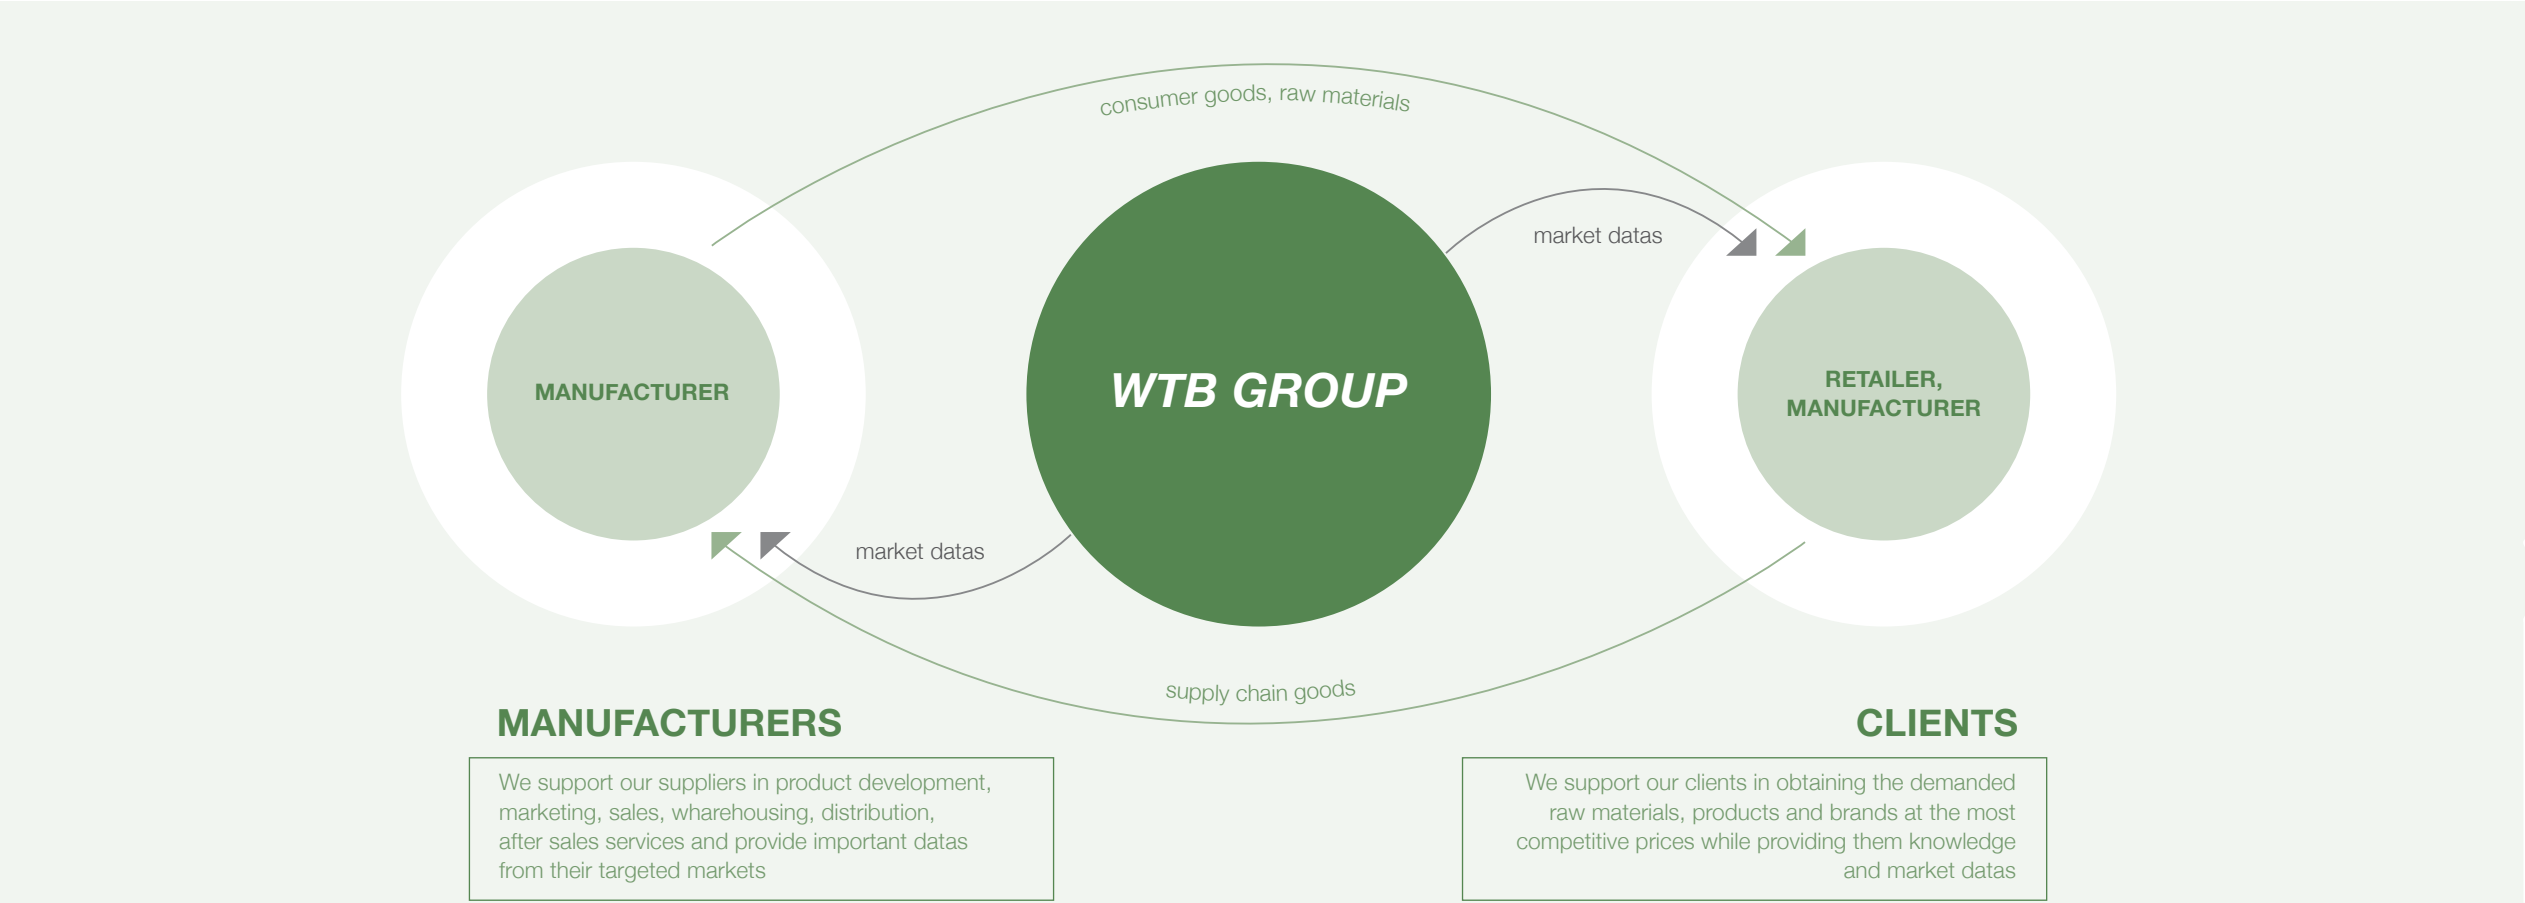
consumer goods, raw materials

market datas

MANUFACTURER

WTB GROUP

RETAILER, MANUFACTURER

market datas

supply chain goods

MANUFACTURERS

We support our suppliers in product development, marketing, sales, wharehousing, distribution, after sales services and provide important datas from their targeted markets

CLIENTS

We support our clients in obtaining the demanded raw materials, products and brands at the most competitive prices while providing them knowledge and market datas